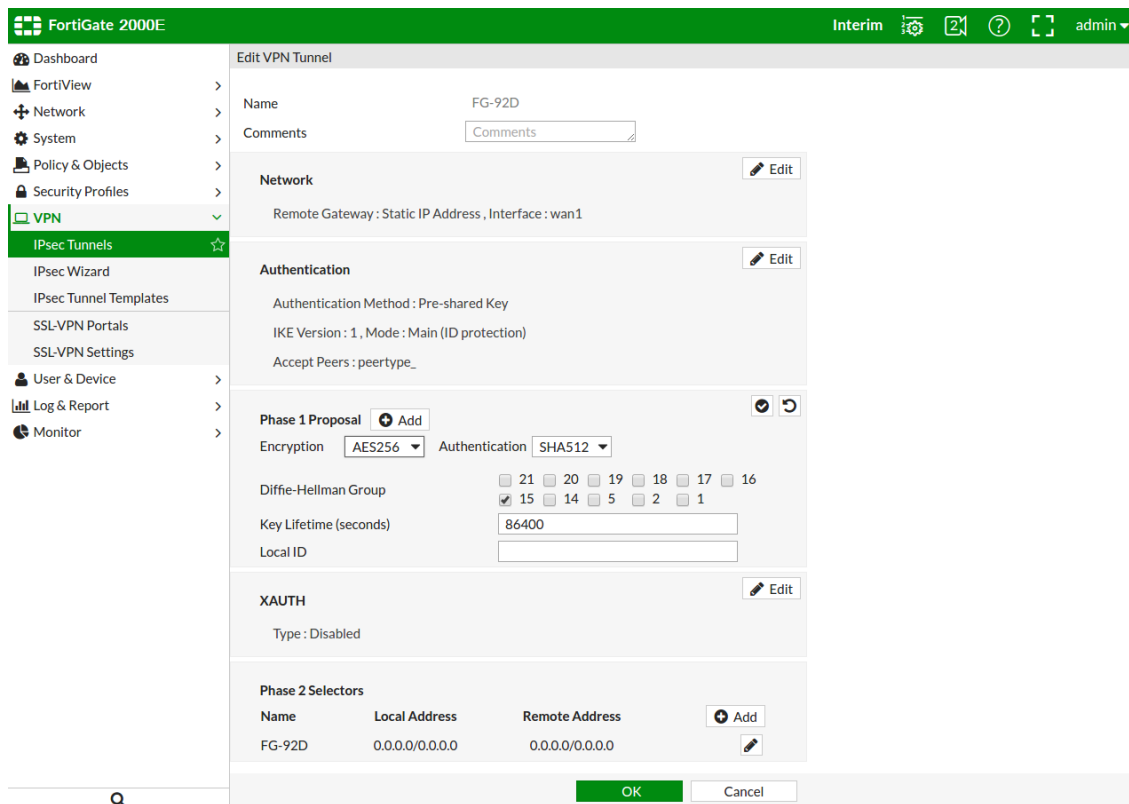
FortiGate 2000E

Interim 2 admin

Dashboard
FortiView
Network
System
Policy & Objects
Security Profiles
VPN
IPsec Tunnels
IPsec Wizard
IPsec Tunnel Templates
SSL-VPN Portals
SSL-VPN Settings
User & Device
Log & Report
Monitor

Edit VPN Tunnel

Name FG-92D
Comments Comments

Network
Edit
Remote Gateway : Static IP Address , Interface : wan1

Authentication
Edit
Authentication Method : Pre-shared Key
IKE Version : 1 , Mode : Main (ID protection)
Accept Peers : peertype_

Phase 1 Proposal Add
Encryption AES256 Authentication SHA512
Diffie-Hellman Group 21 20 19 18 17 16 15 14 5 2 1
Key Lifetime (seconds) 86400
Local ID

XAUTH
Edit
Type : Disabled

Phase 2 Selectors

| Name | Local Address | Remote Address | Add |
|---|---|---|---|
| FG-92D | 0.0.0.0/0.0.0.0 | 0.0.0.0/0.0.0.0 | |

OK Cancel